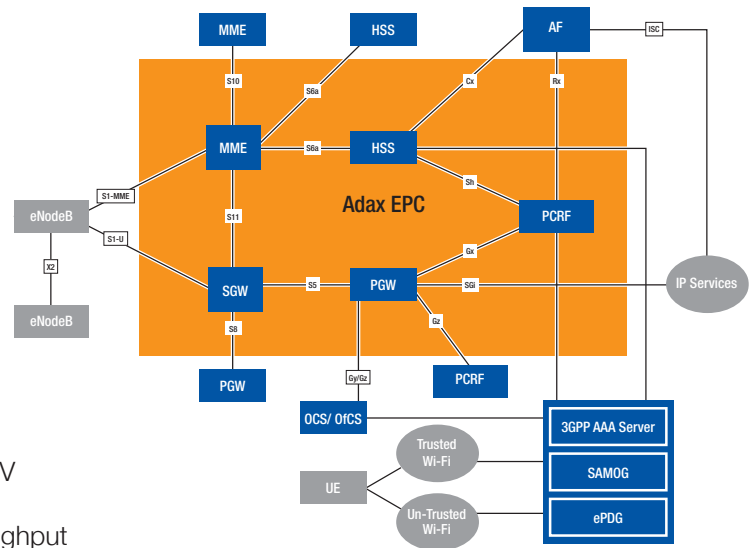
MME
HSS
AF
ISC
S10
S6a
Cx
Rx
MME
S6a
HSS
S1-MME
Sh
eNodeB
Adax EPC
S1-U
S11
PCRF
X2
Gx
SGW
S5
PGW
SGi
IP Services
eNodeB
S8
Gz
Gy/Gz
PGW
PCRF
OCS/ OfCS
3GPP AAA Server
Trusted Wi-Fi
V
UE
SAMOG
Un-Trusted Wi-Fi
ePDG
ghput